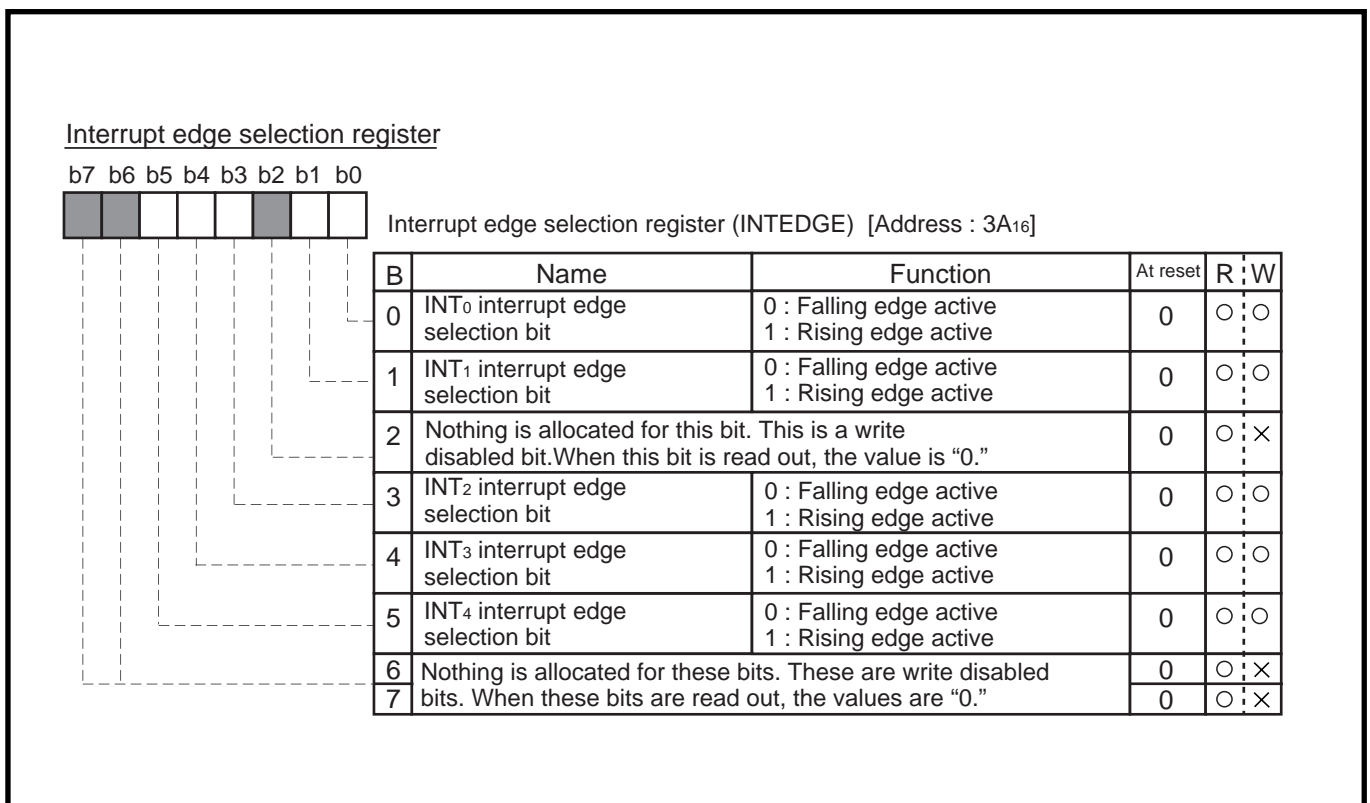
Interrupt edge selection register

b7 b6 b5 b4 b3 b2 b1 b0

Interrupt edge selection register (INTEDGE) [Address : $3A_{16}$]

| B | Name | Function | At reset | R | W |
|---|---|---|---|---|---|
| 0 | $INT_0$ interrupt edge selection bit | 0 : Falling edge active 1 : Rising edge active | 0 | ○ | ○ |
| 1 | $INT_1$ interrupt edge selection bit | 0 : Falling edge active 1 : Rising edge active | 0 | ○ | ○ |
| 2 | Nothing is allocated for this bit. This is a write disabled bit.When this bit is read out, the value is “0.” | | 0 | ○ | × |
| 3 | $INT_2$ interrupt edge selection bit | 0 : Falling edge active 1 : Rising edge active | 0 | ○ | ○ |
| 4 | $INT_3$ interrupt edge selection bit | 0 : Falling edge active 1 : Rising edge active | 0 | ○ | ○ |
| 5 | $INT_4$ interrupt edge selection bit | 0 : Falling edge active 1 : Rising edge active | 0 | ○ | ○ |
| 6 | Nothing is allocated for these bits. These are write disabled bits. When these bits are read out, the values are “0.” | | 0 | ○ | × |
| 7 | | | 0 | ○ | × |